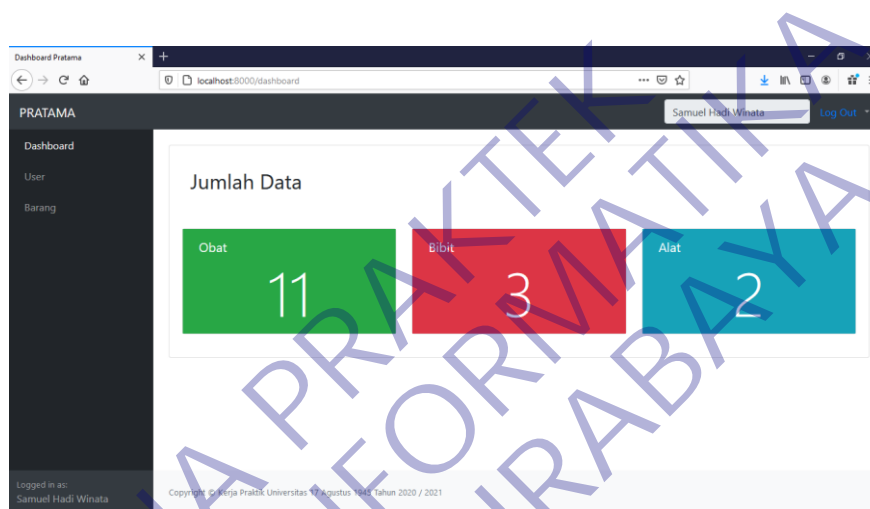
Dashboard Pratama ×

localhost:8000/dashboard

PRATAMA

Samuel Hadi Winata

Log Out

Dashboard

User

Barang

Jumlah Data

Obat

11

Bibit

3

Alat

2

Logged in as:
Samuel Hadi Winata

Copyright © Kerja Praktik Universitas 17 Agustus 1945 Tahun 2020 / 2021

KA PRAKTEK INFORMATIKA SURABAYA